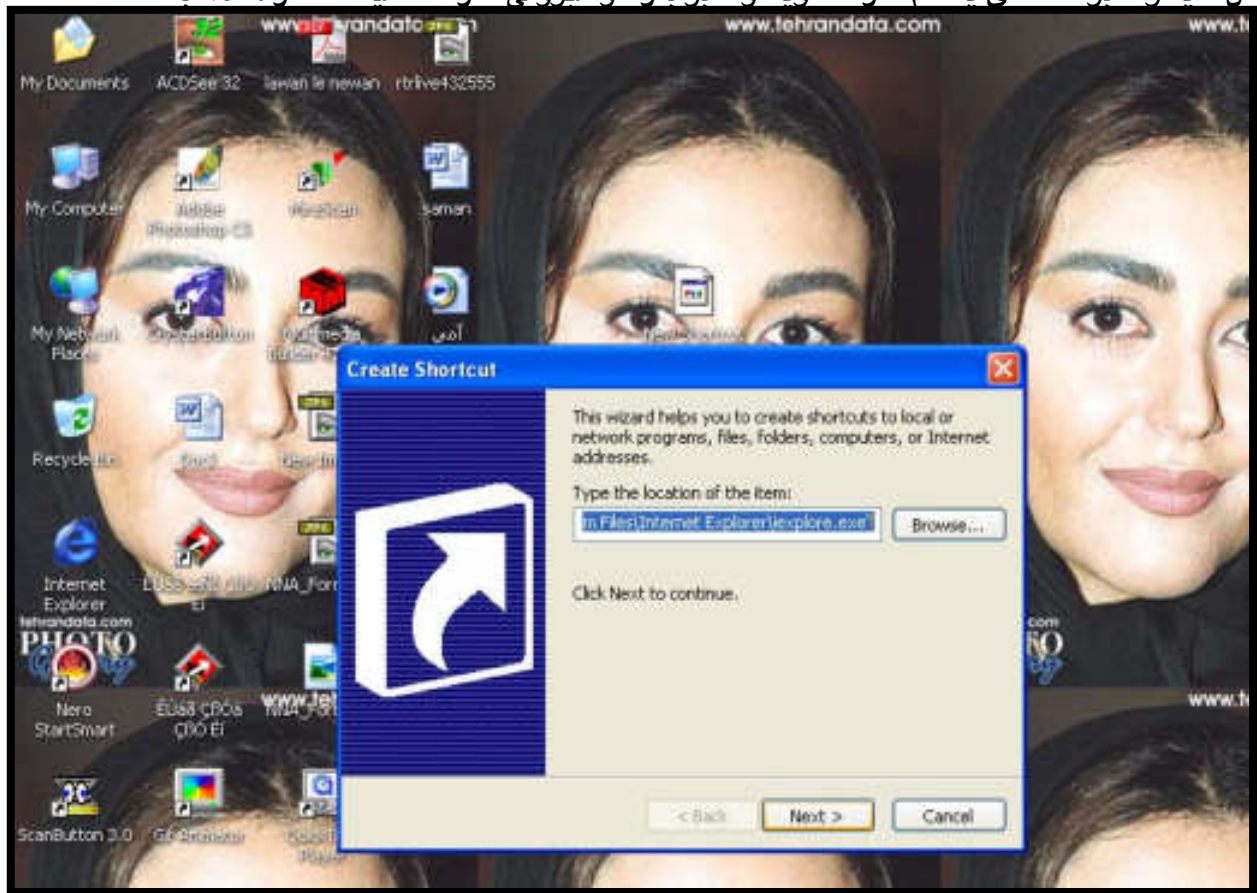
www.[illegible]randata.com www.tehrandata.com www.t

My Documents

ACDSee 32

lawan le newan

rtrlive432555

My Computer

Adobe Photoshop CS

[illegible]

saman

My Network Places

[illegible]

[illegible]

آدمی

Recycle Bin

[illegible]

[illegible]

Internet Explorer

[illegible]

NNA_For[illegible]

tehrandata.com PHOTO

Nero StartSmart

Èüsä ÇßÖa ÇßÖ Éî

www.teh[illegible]

NNA_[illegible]

ScanButton 3.0

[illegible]

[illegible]

Create Shortcut

This wizard helps you to create shortcuts to local or network programs, files, folders, computers, or Internet addresses.

Type the location of the item:

m Files\Internet Explorer\iexplore.exe"

Browse...

Click Next to continue.

< Back

Next >

Cancel

www.t